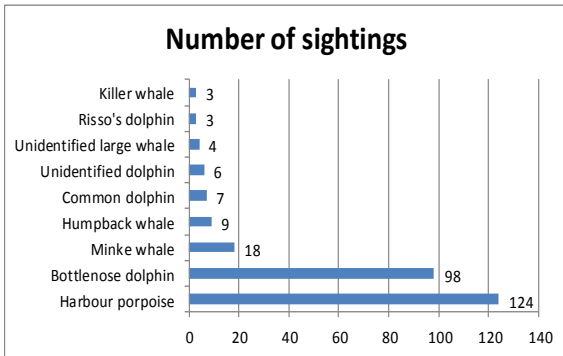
Number of sightings

| Species | Sightings |
|---|---|
| Killer whale | 3 |
| Risso's dolphin | 3 |
| Unidentified large whale | 4 |
| Unidentified dolphin | 6 |
| Common dolphin | 7 |
| Humpback whale | 9 |
| Minke whale | 18 |
| Bottlenose dolphin | 98 |
| Harbour porpoise | 124 |

0 20 40 60 80 100 120 140